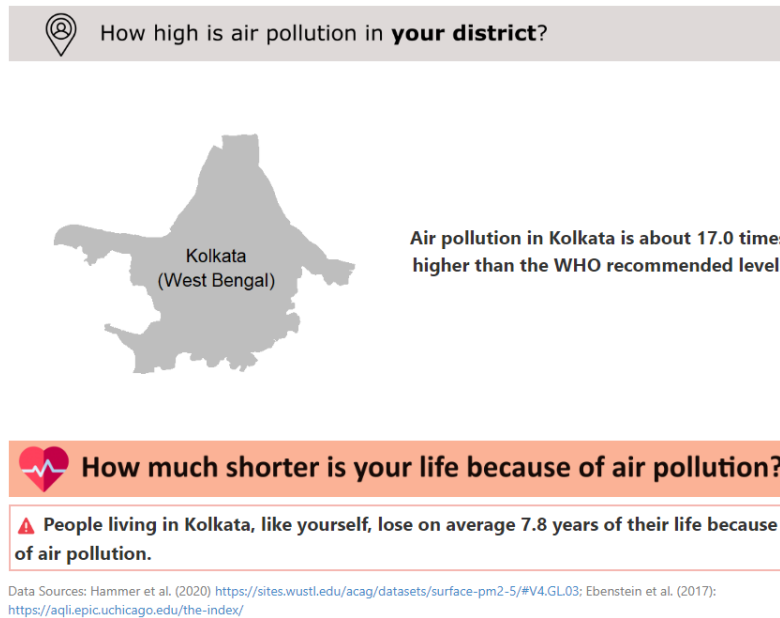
How high is air pollution in **your district**?

Kolkata (West Bengal)

Air pollution in Kolkata is about 17.0 time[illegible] higher than the WHO recommended leve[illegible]

How much shorter is your life because of air pollution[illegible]

People living in Kolkata, like yourself, lose on average 7.8 years of their life because of air pollution.

Data Sources: Hammer et al. (2020) https://sites.wustl.edu/acag/datasets/surface-pm2-5/#V4.GL.03; Ebenstein et al. (2017): https://aqli.epic.uchicago.edu/the-index/